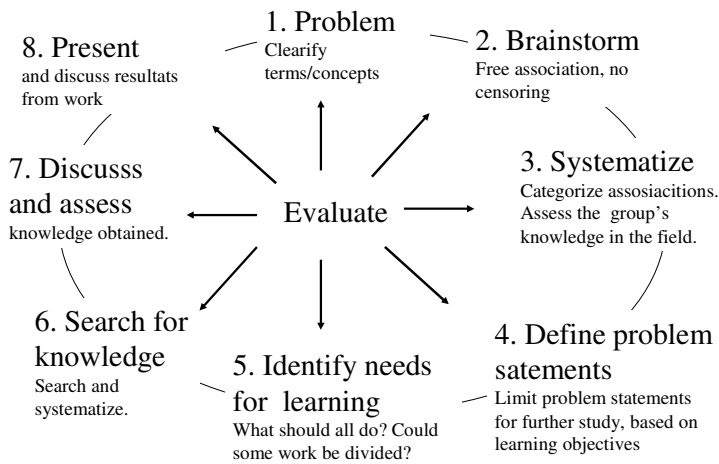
1. Problem
Clearify terms/concepts

2. Brainstorm
Free association, no censoring

3. Systematize
Categorize assosiacitions. Assess the group's knowledge in the field.

4. Define problem satements
Limit problem statements for further study, based on learning objectives

5. Identify needs for learning
What should all do? Could some work be divided?

6. Search for knowledge
Search and systematize.

7. Discusss and assess
knowledge obtained.

8. Present
and discuss resultats from work

Evaluate